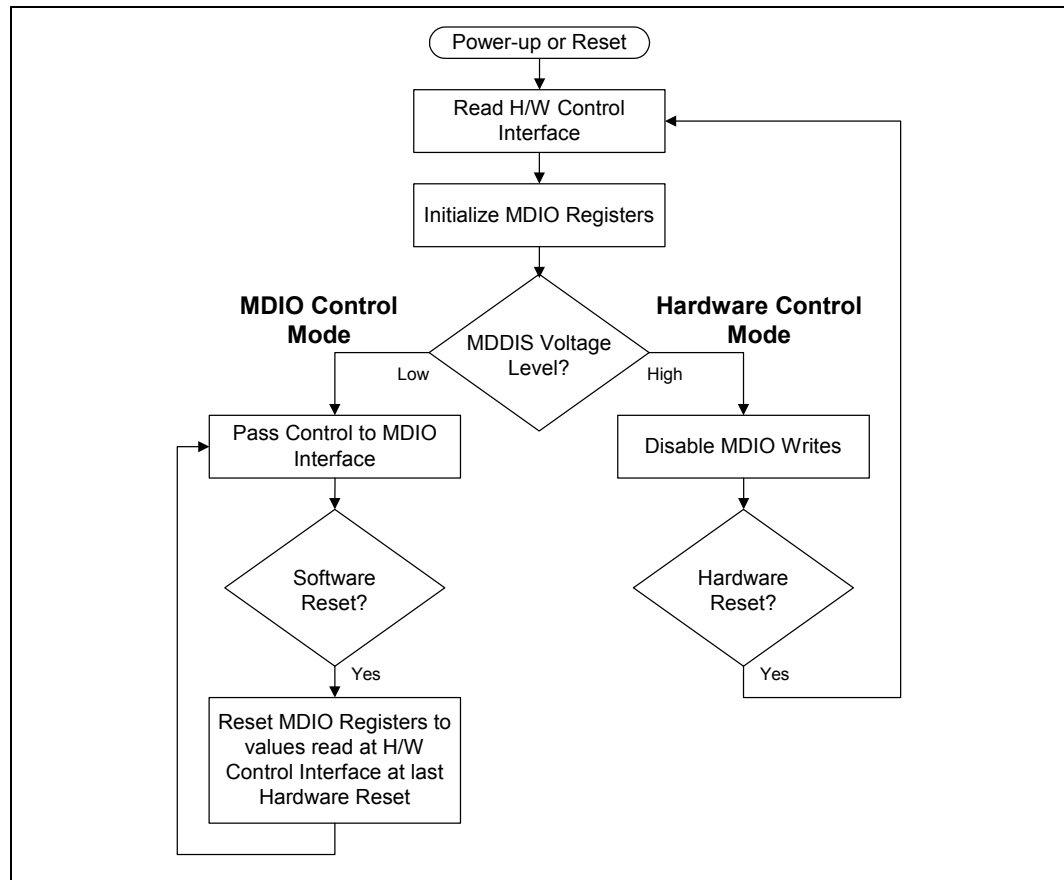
Power-up or Reset

Read H/W Control Interface

Initialize MDIO Registers

MDIO Control Mode

Hardware Control Mode

MDDIS Voltage Level?

Low

High

Pass Control to MDIO Interface

Disable MDIO Writes

Software Reset?

Hardware Reset?

Yes

Yes

Reset MDIO Registers to values read at H/W Control Interface at last Hardware Reset